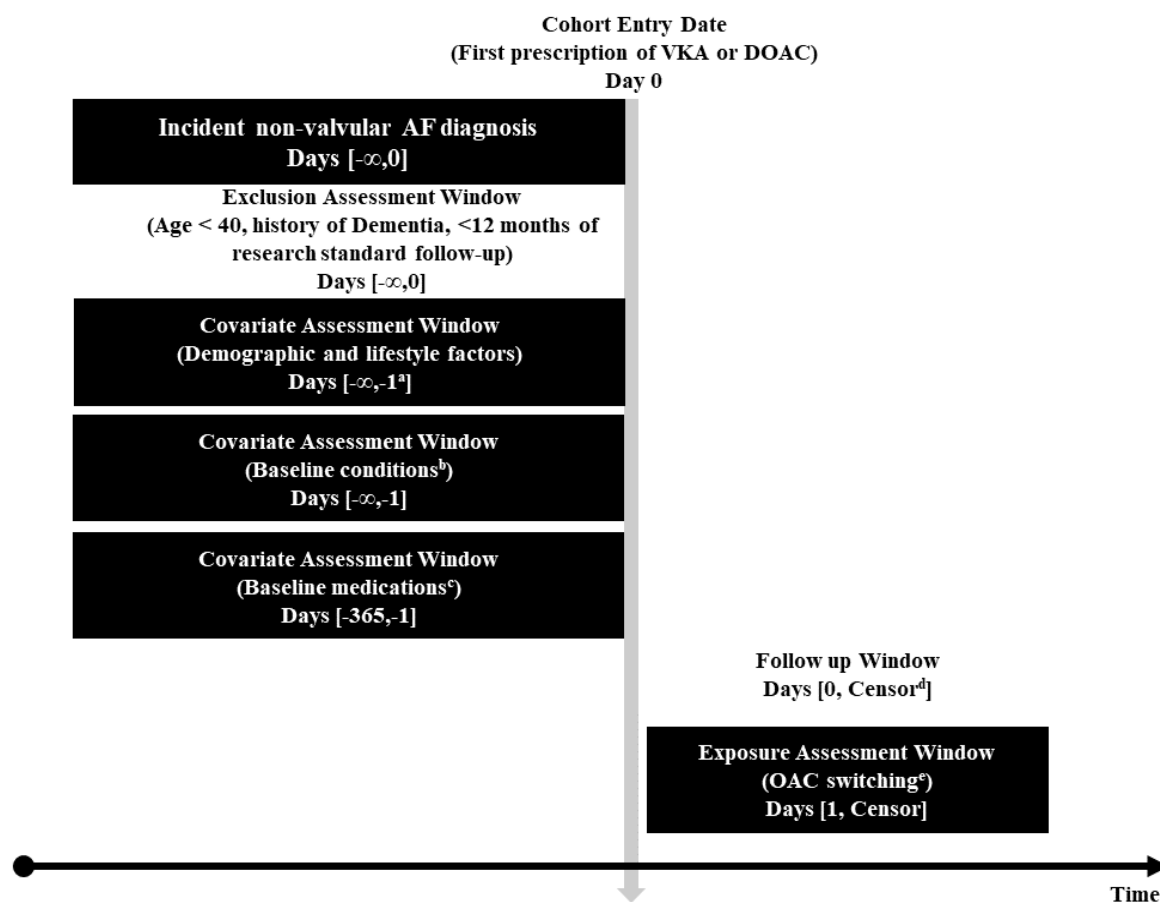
Cohort Entry Date
(First prescription of VKA or DOAC)
Day 0

Incident non-valvular AF diagnosis
Days [$-\infty$,0]

Exclusion Assessment Window
(Age < 40, history of Dementia, <12 months of research standard follow-up)
Days [$-\infty$,0]

Covariate Assessment Window
(Demographic and lifestyle factors)
Days [$-\infty$,-1$^{a}$]

Covariate Assessment Window
(Baseline conditions$^{b}$)
Days [$-\infty$,-1]

Covariate Assessment Window
(Baseline medications$^{c}$)
Days [-365,-1]

Follow up Window
Days [0, Censor$^{d}$]

Exposure Assessment Window
(OAC switching$^{e}$)
Days [1, Censor]

Time